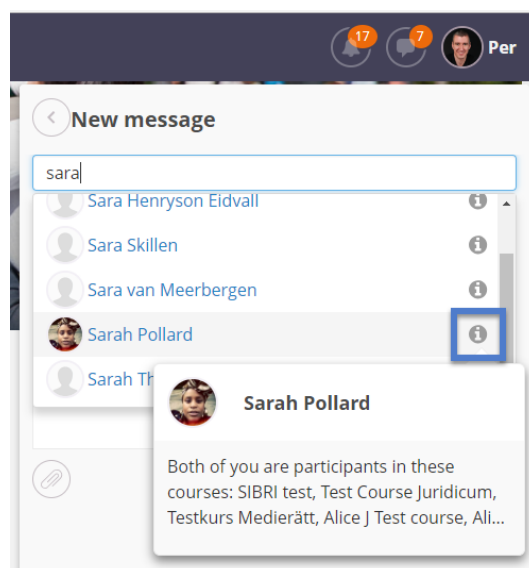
17 7 Per

New message

sara

Sara Henryson Eidvall

Sara Skillen

Sara van Meerbergen

Sarah Pollard

Sarah Th

Sarah Pollard

Both of you are participants in these courses: SIBRI test, Test Course Juridicum, Testkurs Medierätt, Alice J Test course, Ali...